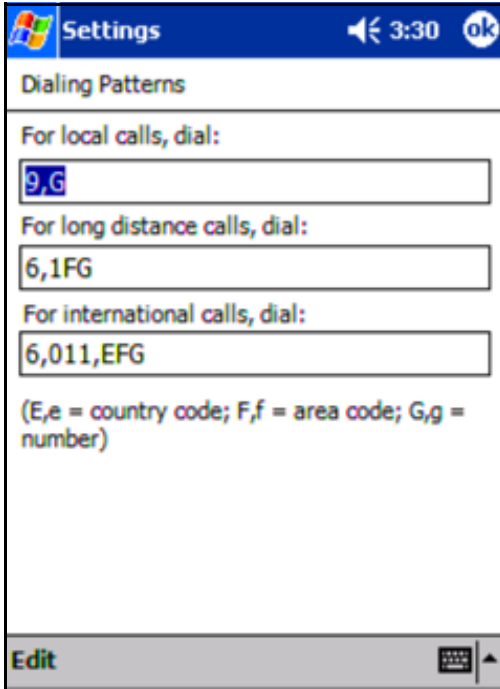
Settings 3:30 ok

Dialing Patterns

For local calls, dial:

9,G

For long distance calls, dial:

6,1FG

For international calls, dial:

6,011,EFG

(E,e = country code; F,f = area code; G,g = number)

Edit